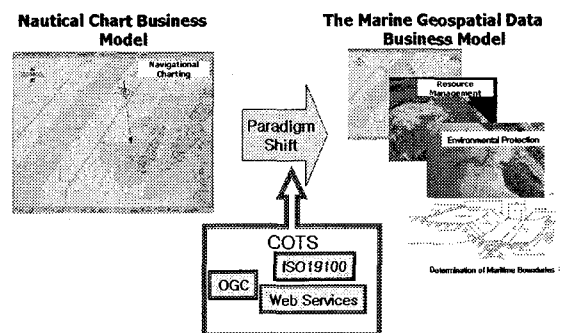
Nautical Chart Business Model

Navigational Charting

Paradigm Shift

COTS

ISO19100

OGC

Web Services

The Marine Geospatial Data Business Model

Resource Management

Environmental Protection

Determination of Maritime Boundaries